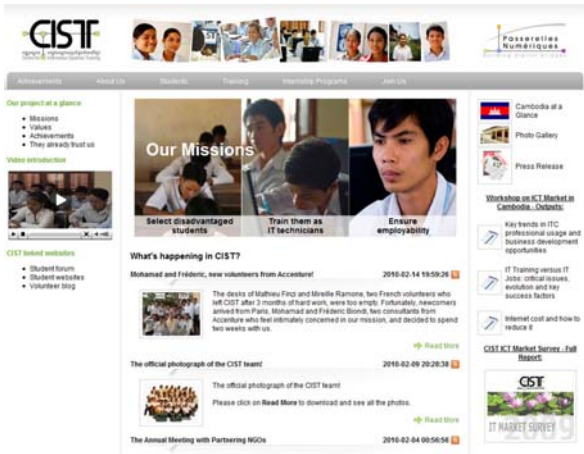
CIST

Passerelles Numériques

Achievements About Us Students Training Internship Programs Join Us

Our project at a glance

- Missions
- Values
- Achievements
- They already trust us

Video introduction

CIST linked websites

- Student forum
- Student websites
- Volunteer blog

Our Missions

Select disadvantaged students

Train them as IT technicians

Ensure employability

What's happening in CIST?

Mohamad and Fréderic, new volunteers from Accenture! 2010-02-14 19:59:26

The desks of Mathieu Finzi and Mireille Ramone, two French volunteers who left CIST after 3 months of hard work, were too empty. Fortunately, newcomers arrived from Paris, Mohamad and Fréderic Biondi, two consultants from Accenture who feel intimately concerned in our mission, and decided to spend two weeks with us.

Read More

The official photograph of the CIST team! 2010-02-09 20:20:38

The official photograph of the CIST team!

Please click on Read More to download and see all the photos.

Read More

The Annual Meeting with Partnering NGOs 2010-02-04 00:56:56

Cambodia at a Glance

Photo Gallery

Press Release

Workshop on ICT Market in Cambodia - Outputs:

Key trends in ITC professional usage and business development opportunities

IT Training versus IT Jobs: critical issues, evolution and key success factors

Internet cost and how to reduce it

CIST ICT Market Survey - Full Report:

CIST

IT MARKET SURVEY 2009